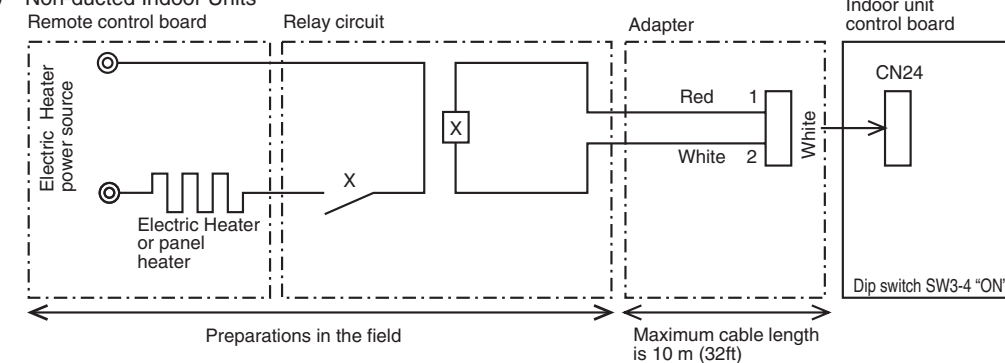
Non-ducted Indoor Units

Remote control board

Relay circuit

Adapter

Indoor unit control board

Electric Heater power source

X

Red 1

White 2

White

CN24

X

Electric Heater or panel heater

Dip switch SW3-4 "ON"

Preparations in the field

Maximum cable length is 10 m (32ft)